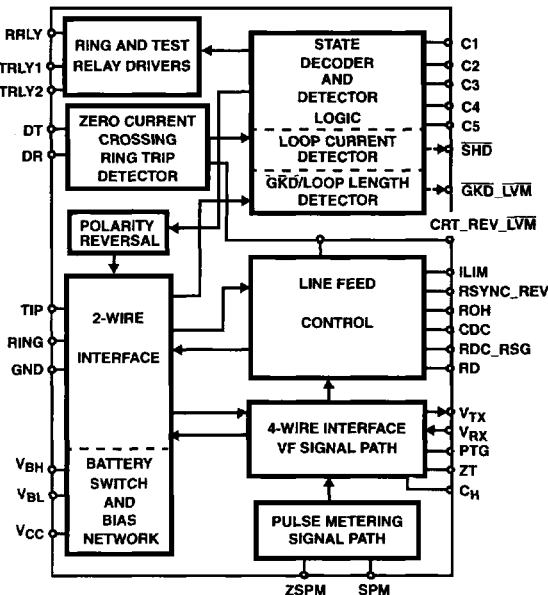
RRLY
TRLY1
TRLY2
RING AND TEST RELAY DRIVERS
STATE DECODER AND DETECTOR LOGIC
C1
C2
C3
C4
C5
DT
DR
ZERO CURRENT CROSSING RING TRIP DETECTOR
LOOP CURRENT DETECTOR
$\overline{SHD}$
GKD/LOOP LENGTH DETECTOR
$\overline{GKD\_LVM}$
POLARITY REVERSAL
CRT_REV_$\overline{LVM}$
TIP
RING
GND
2-WIRE INTERFACE
LINE FEED CONTROL
ILIM
RSYNC_REV
ROH
CDC
RDC_RSG
RD
4-WIRE INTERFACE VF SIGNAL PATH
$V_{TX}$
$V_{RX}$
PTG
ZT
$C_H$
$V_{BH}$
$V_{BL}$
$V_{CC}$
BATTERY SWITCH AND BIAS NETWORK
PULSE METERING SIGNAL PATH
ZSPM
SPM